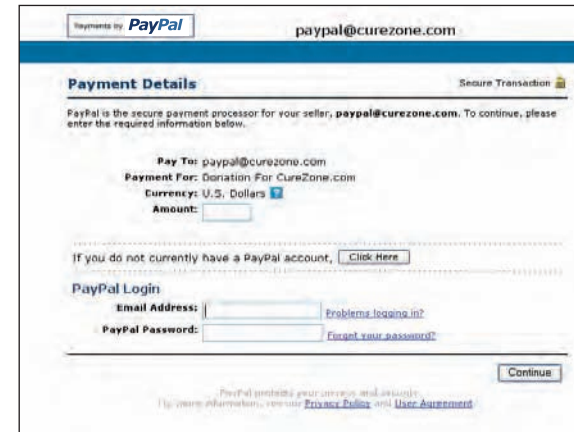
Payments by PayPal

paypal@curezone.com

Payment Details

Secure Transaction

PayPal is the secure payment processor for your seller, **paypal@curezone.com**. To continue, please enter the required information below.

Pay To: paypal@curezone.com
Payment For: Donation For CureZone.com
Currency: U.S. Dollars
Amount:

If you do not currently have a PayPal account, Click Here

PayPal Login

Email Address: Problems logging in?
PayPal Password: Forgot your password?

Continue

PayPal protects your privacy and security. For more information, read our Privacy Policy and User Agreement.